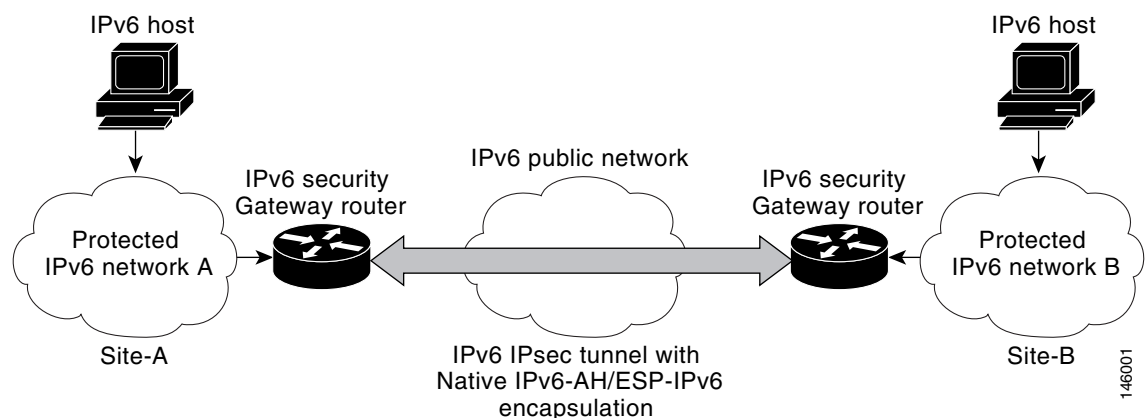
IPv6 host

IPv6 host

IPv6 public network

IPv6 security Gateway router

IPv6 security Gateway router

Protected IPv6 network A

Protected IPv6 network B

Site-A

IPv6 IPsec tunnel with Native IPv6-AH/ESP-IPv6 encapsulation

Site-B

146001